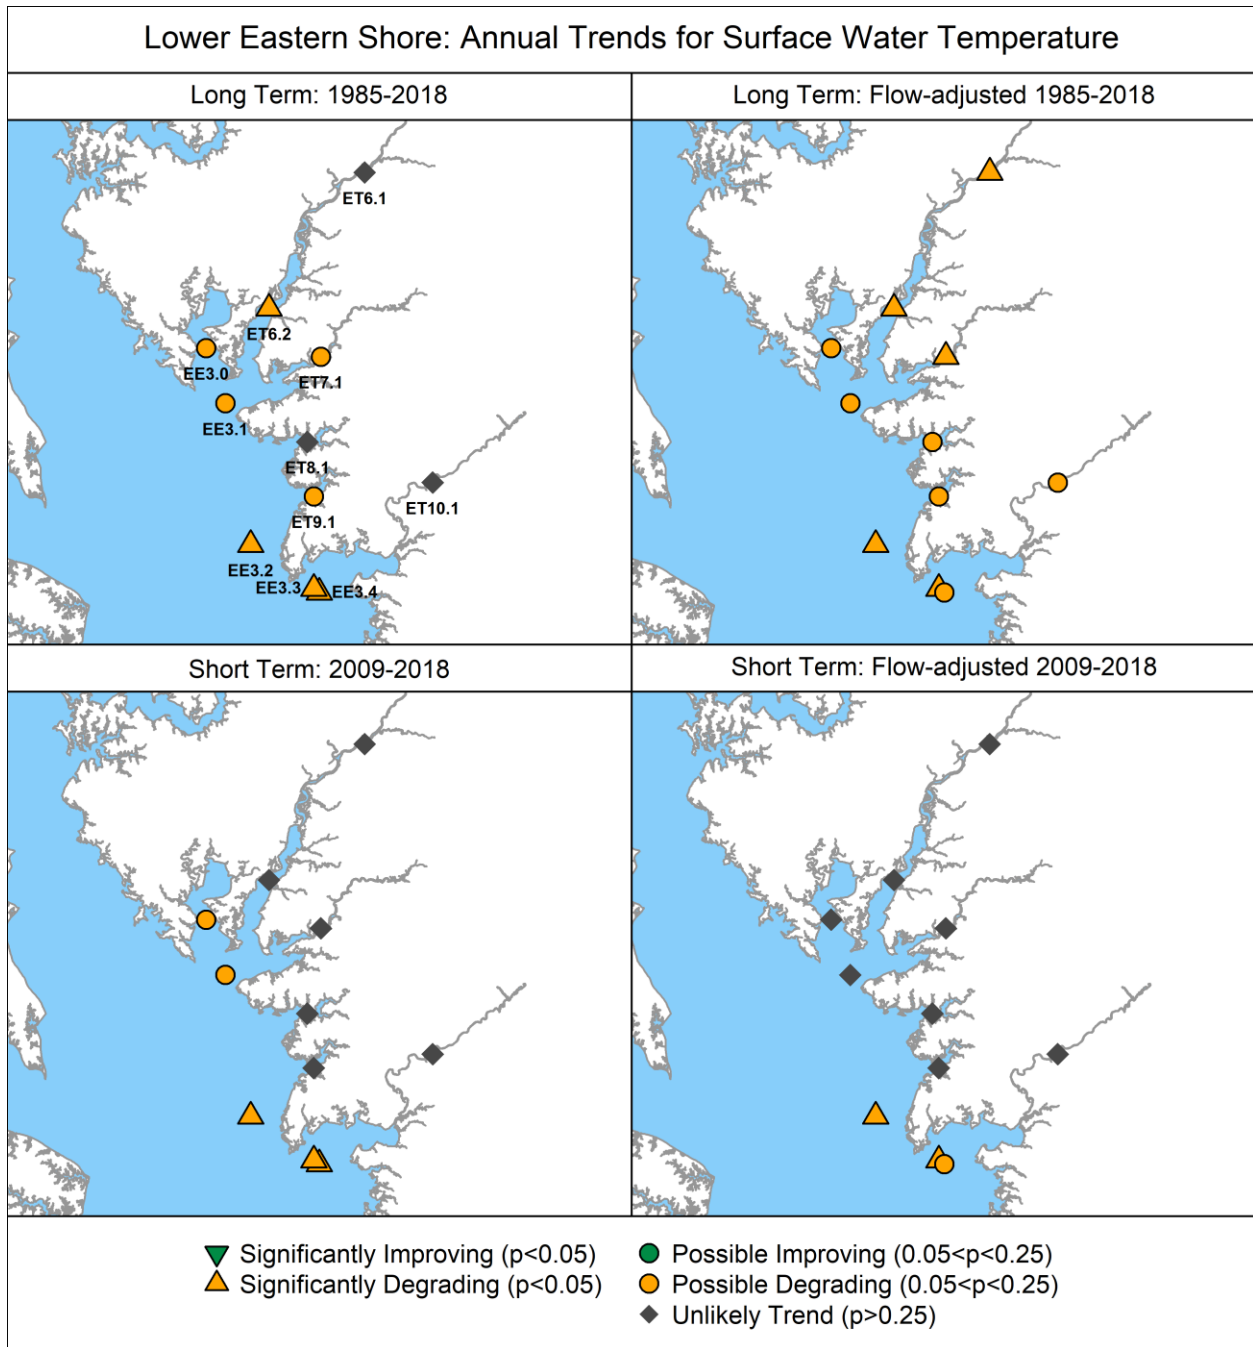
Lower Eastern Shore: Annual Trends for Surface Water Temperature

Long Term: 1985-2018

ET6.1
ET6.2
EE3.0
ET7.1
EE3.1
ET8.1
ET10.1
ET9.1
EE3.2
EE3.3
EE3.4

Long Term: Flow-adjusted 1985-2018

Short Term: 2009-2018

Short Term: Flow-adjusted 2009-2018

Significantly Improving (p<0.05)
Significantly Degrading (p<0.05)
Possible Improving (0.05<p<0.25)
Possible Degrading (0.05<p<0.25)
Unlikely Trend (p>0.25)